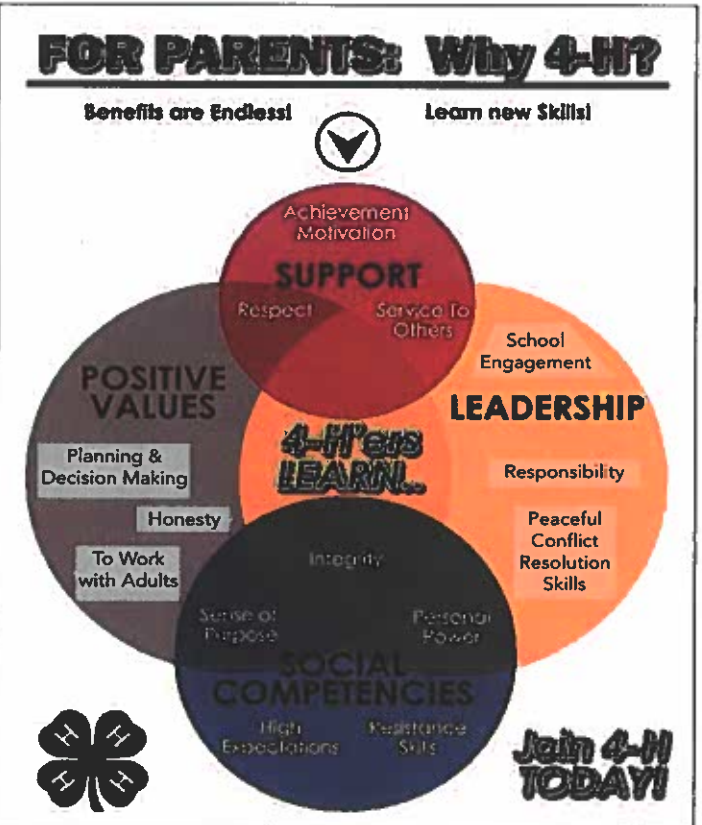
FOR PARENTS: Why 4-H?

Benefits are Endless!

Learn new Skills!

Achievement Motivation

SUPPORT

Respect

Service To Others

School Engagement

POSITIVE VALUES

LEADERSHIP

4-H'ers LEARN..

Planning & Decision Making

Responsibility

Honesty

Peaceful Conflict Resolution Skills

To Work with Adults

Integrity

Sense of Purpose

Personal Power

SOCIAL COMPETENCIES

High Expectations

Resistance Skills

H H H H

Join 4-H TODAY!